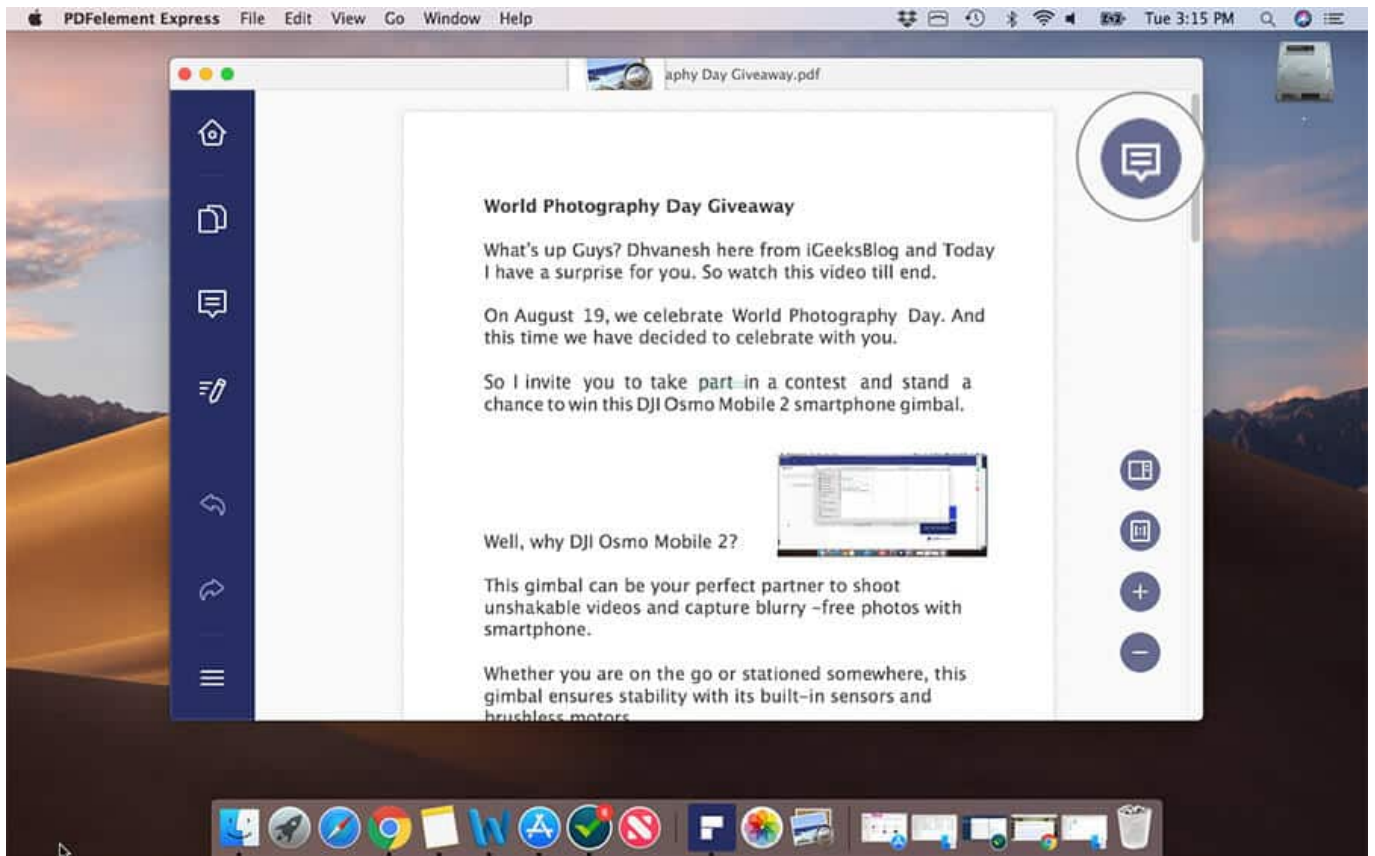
PDFelement Express File Edit View Go Window Help

Tue 3:15 PM

aphy Day Giveaway.pdf

World Photography Day Giveaway

What's up Guys? Dhvanesh here from iGeeksBlog and Today I have a surprise for you. So watch this video till end.

On August 19, we celebrate World Photography Day. And this time we have decided to celebrate with you.

So I invite you to take part in a contest and stand a chance to win this DJI Osmo Mobile 2 smartphone gimbal.

Well, why DJI Osmo Mobile 2?

This gimbal can be your perfect partner to shoot unshakable videos and capture blurry -free photos with smartphone.

Whether you are on the go or stationed somewhere, this gimbal ensures stability with its built-in sensors and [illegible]